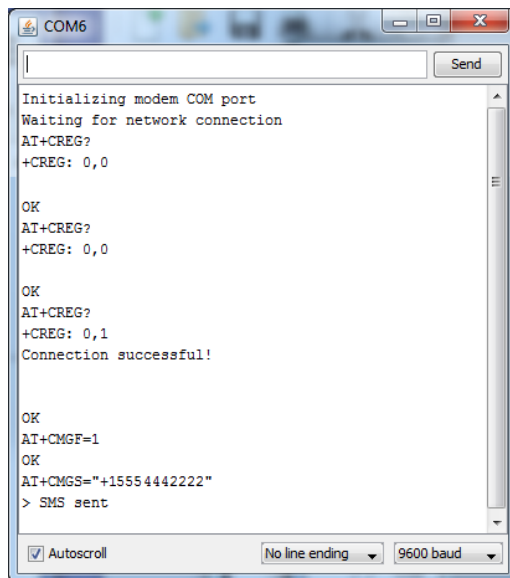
COM6

Send

Initializing modem COM port
Waiting for network connection
AT+CREG?
+CREG: 0,0

OK
AT+CREG?
+CREG: 0,0

OK
AT+CREG?
+CREG: 0,1
Connection successful!

OK
AT+CMGF=1
OK
AT+CMGS="+15554442222"
> SMS sent

Autoscroll

No line ending

9600 baud